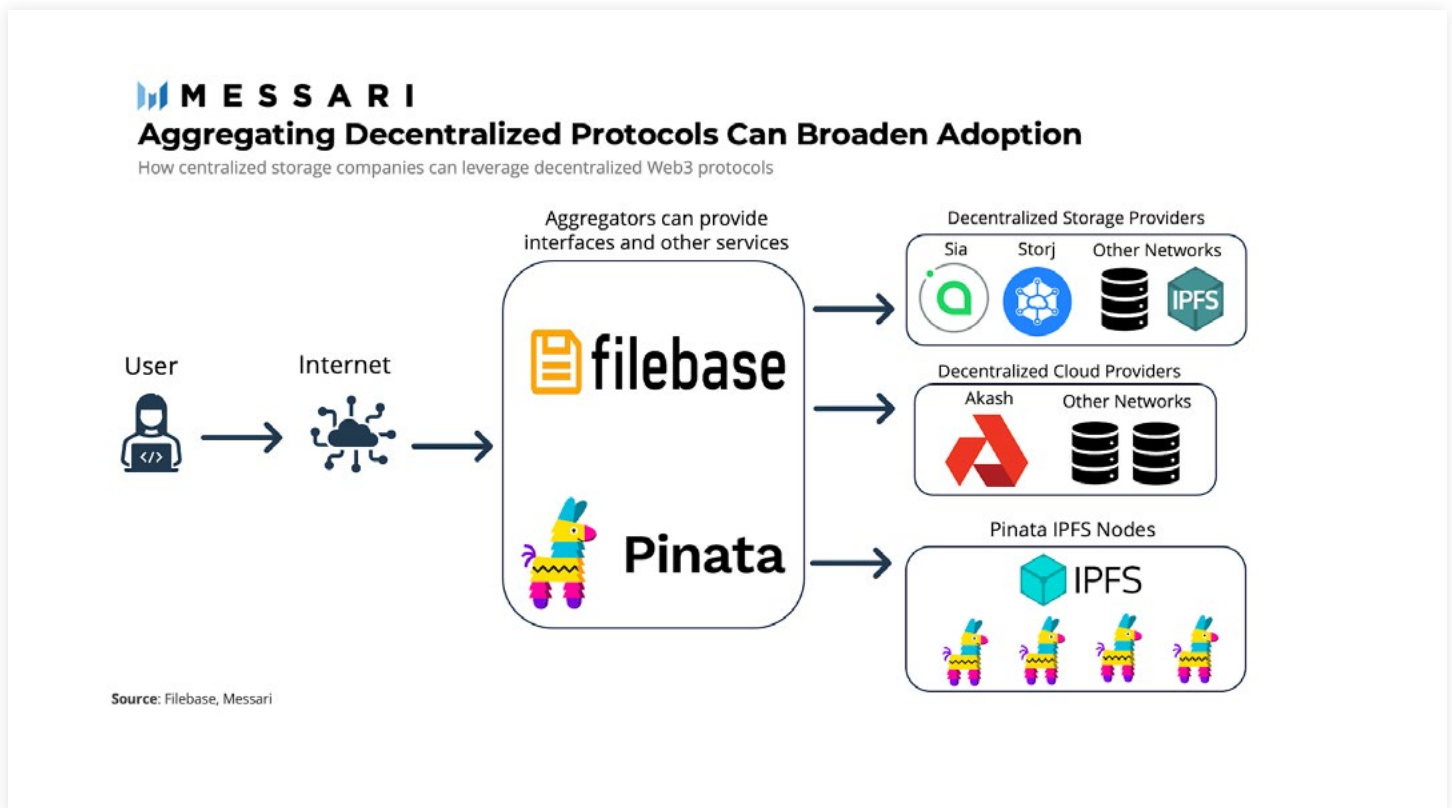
MESSARI
Aggregating Decentralized Protocols Can Broaden Adoption
How centralized storage companies can leverage decentralized Web3 protocols

User

Internet

Aggregators can provide interfaces and other services

filebase

Pinata

Decentralized Storage Providers
Sia
Storj
Other Networks
IPFS

Decentralized Cloud Providers
Akash
Other Networks

Pinata IPFS Nodes
IPFS

Source: Filebase, Messari